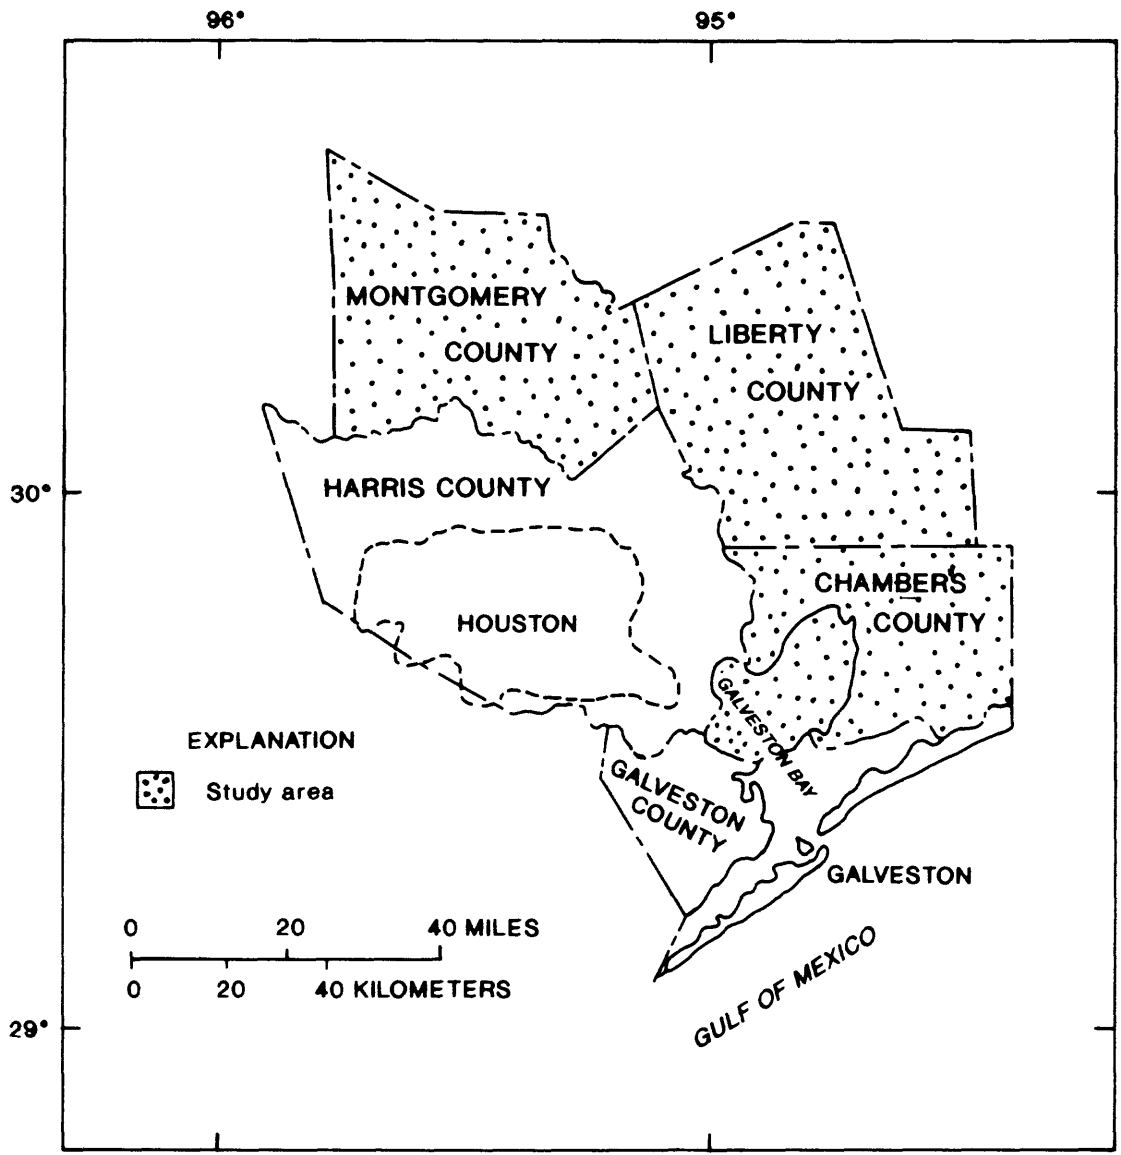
96°

95°

30°

29°

MONTGOMERY COUNTY

LIBERTY COUNTY

HARRIS COUNTY

CHAMBERS COUNTY

HOUSTON

GALVESTON BAY

EXPLANATION

Study area

GALVESTON COUNTY

GALVESTON

0 20 40 MILES

0 20 40 KILOMETERS

GULF OF MEXICO